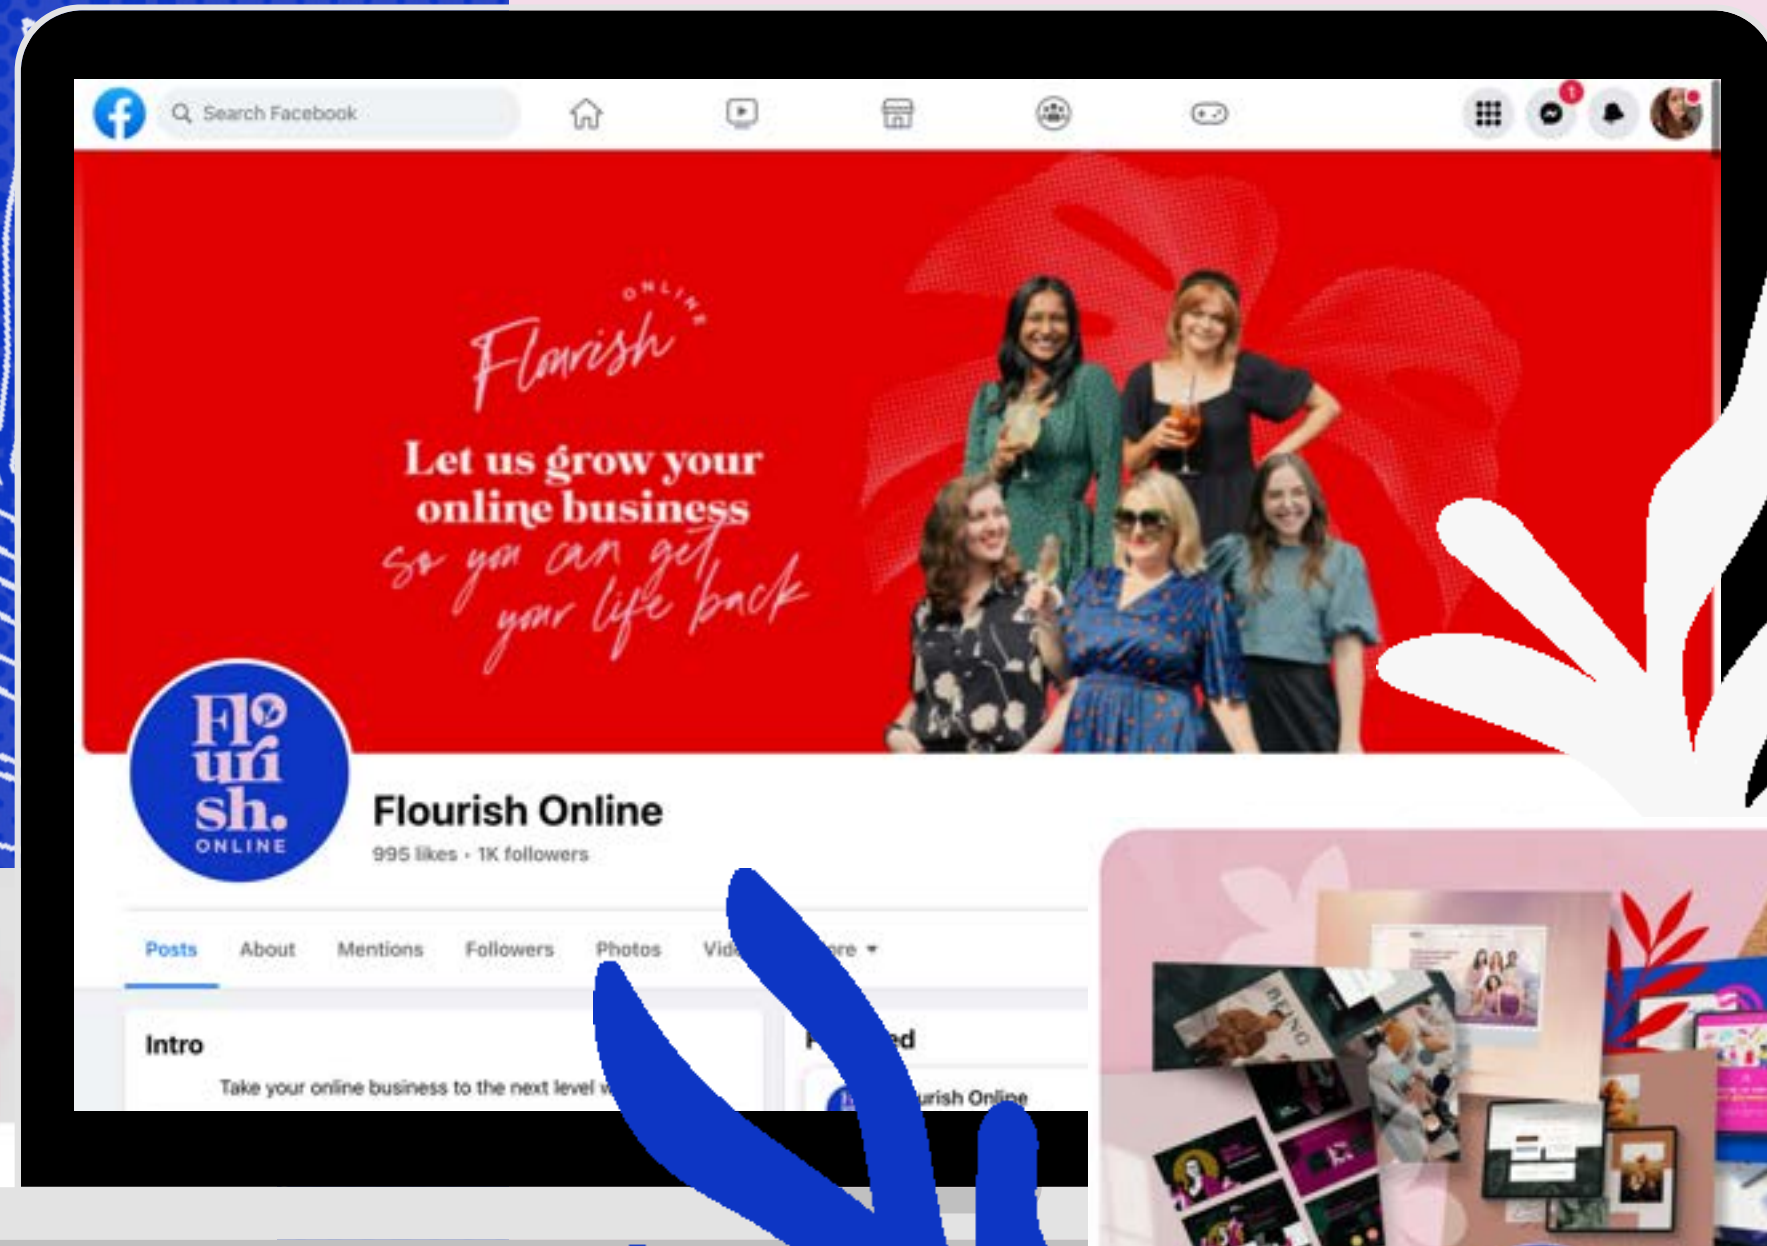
Search Facebook

1

ONLINE
Flourish

Let us grow your online business
so you can get your life back

Flo uri sh.
ONLINE

Flourish Online
995 likes · 1K followers

Posts About Mentions Followers Photos Vid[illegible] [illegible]ore ▾

Intro
Take your online business to the next level w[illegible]

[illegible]ed
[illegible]urish Online